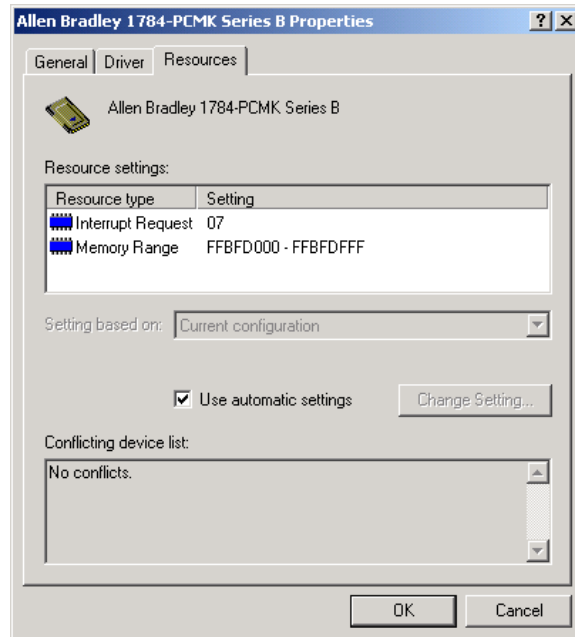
Allen Bradley 1784-PCMK Series B Properties

?
X

General
Driver
Resources

Allen Bradley 1784-PCMK Series B

Resource settings:

| Resource type | Setting |
|---|---|
| Interrupt Request | 07 |
| Memory Range | FFBFD000 - FFBFDFFF |

Setting based on: Current configuration

Use automatic settings

Change Setting...

Conflicting device list:

No conflicts.

OK
Cancel